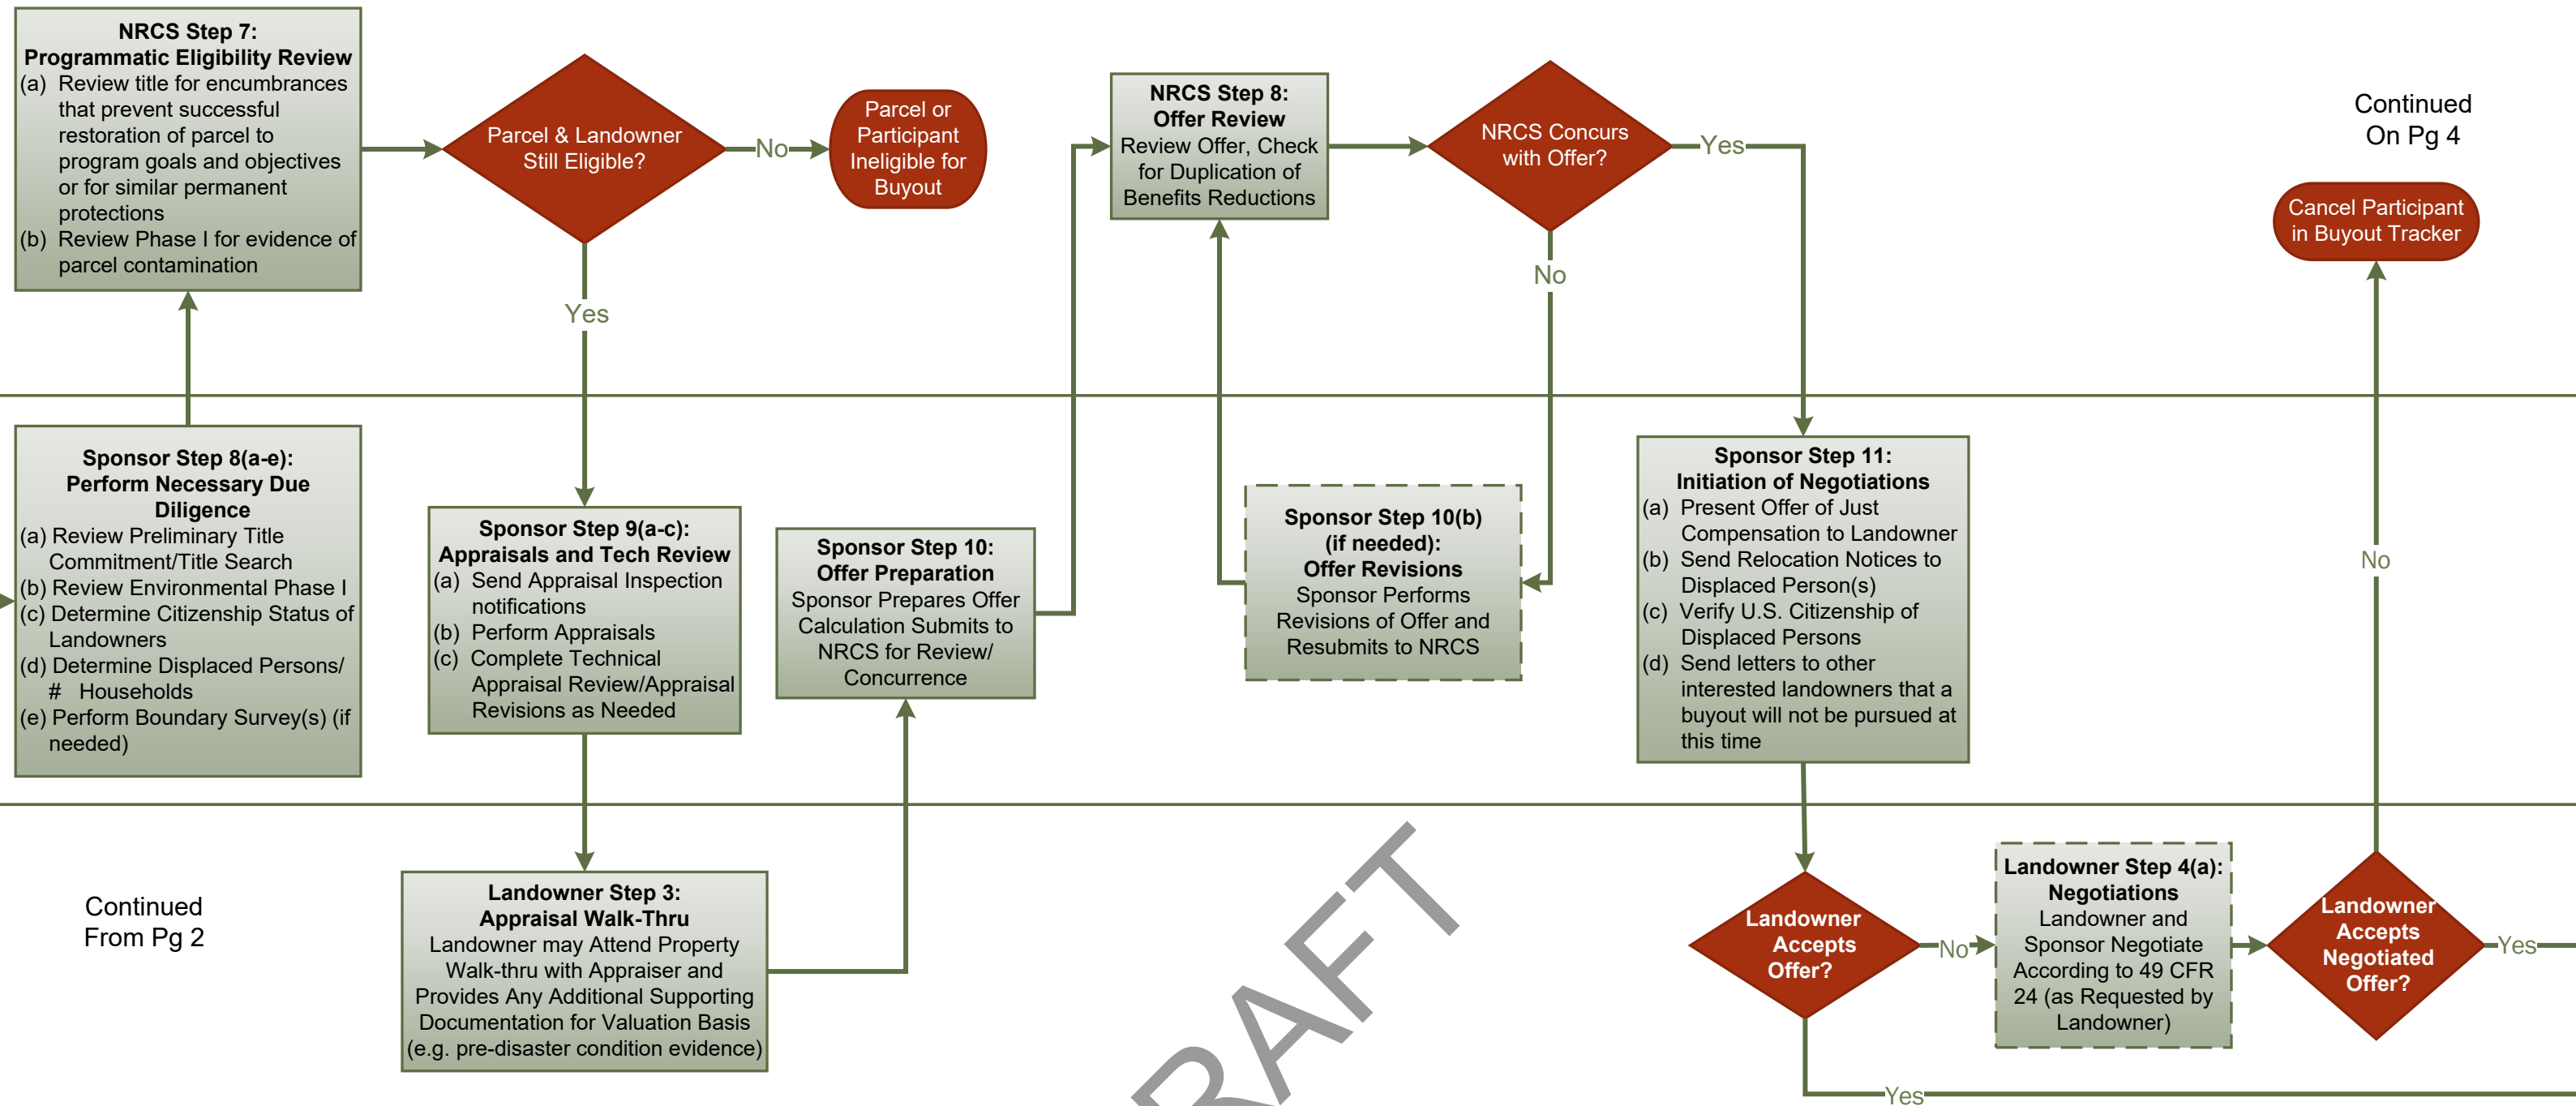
NRCS Step 7:
Programmatic Eligibility Review
(a) Review title for encumbrances that prevent successful restoration of parcel to program goals and objectives or for similar permanent protections
(b) Review Phase I for evidence of parcel contamination

Parcel & Landowner Still Eligible?

No

Parcel or Participant Ineligible for Buyout

Yes

NRCS Step 8:
Offer Review
Review Offer, Check for Duplication of Benefits Reductions

NRCS Concurs with Offer?

Yes

No

Continued On Pg 4

Cancel Participant in Buyout Tracker

Sponsor Step 8(a-e):
Perform Necessary Due Diligence
(a) Review Preliminary Title Commitment/Title Search
(b) Review Environmental Phase I
(c) Determine Citizenship Status of Landowners
(d) Determine Displaced Persons/ # Households
(e) Perform Boundary Survey(s) (if needed)

Sponsor Step 9(a-c):
Appraisals and Tech Review
(a) Send Appraisal Inspection notifications
(b) Perform Appraisals
(c) Complete Technical Appraisal Review/Appraisal Revisions as Needed

Sponsor Step 10:
Offer Preparation
Sponsor Prepares Offer Calculation Submits to NRCS for Review/ Concurrence

Sponsor Step 10(b) (if needed):
Offer Revisions
Sponsor Performs Revisions of Offer and Resubmits to NRCS

Sponsor Step 11:
Initiation of Negotiations
(a) Present Offer of Just Compensation to Landowner
(b) Send Relocation Notices to Displaced Person(s)
(c) Verify U.S. Citizenship of Displaced Persons
(d) Send letters to other interested landowners that a buyout will not be pursued at this time

No

Continued From Pg 2

Landowner Step 3:
Appraisal Walk-Thru
Landowner may Attend Property Walk-thru with Appraiser and Provides Any Additional Supporting Documentation for Valuation Basis (e.g. pre-disaster condition evidence)

Landowner Accepts Offer?

No

Landowner Step 4(a):
Negotiations
Landowner and Sponsor Negotiate According to 49 CFR 24 (as Requested by Landowner)

Landowner Accepts Negotiated Offer?

Yes

Yes

RAFT